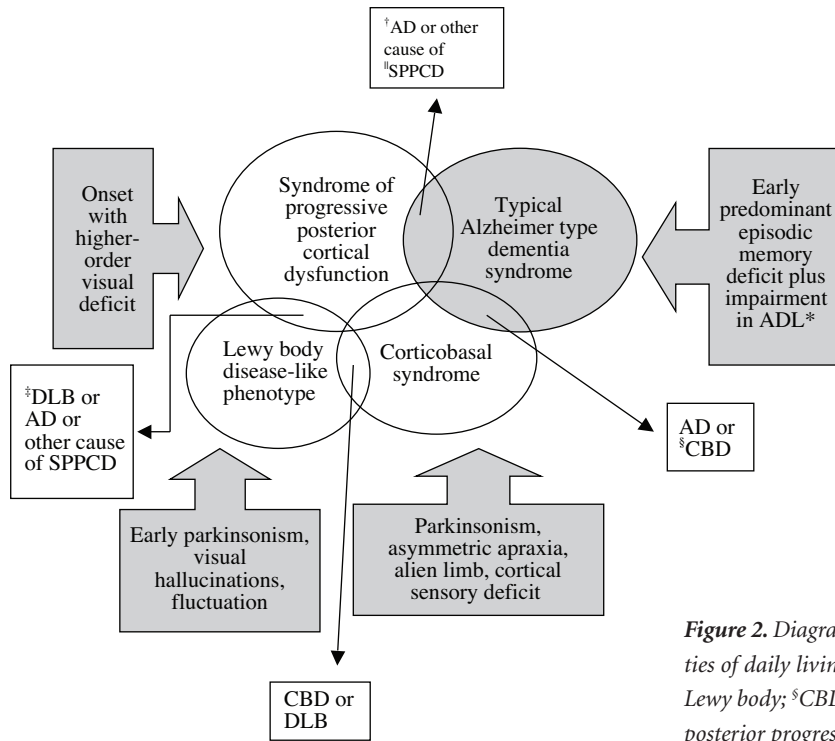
$^{\dagger}$AD or other cause of $^{\parallel}$SPPCD

Onset with higher-order visual deficit

Syndrome of progressive posterior cortical dysfunction

Typical Alzheimer type dementia syndrome

Early predominant episodic memory deficit plus impairment in ADL*

Lewy body disease-like phenotype

Corticobasal syndrome

$^{\ddagger}$DLB or AD or other cause of SPPCD

AD or $^{\S}$CBD

Early parkinsonism, visual hallucinations, fluctuation

Parkinsonism, asymmetric apraxia, alien limb, cortical sensory deficit

CBD or DLB

**Figure 2.** Diagra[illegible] ties of daily livin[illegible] Lewy body; $^{\S}$CBI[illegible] posterior progres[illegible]